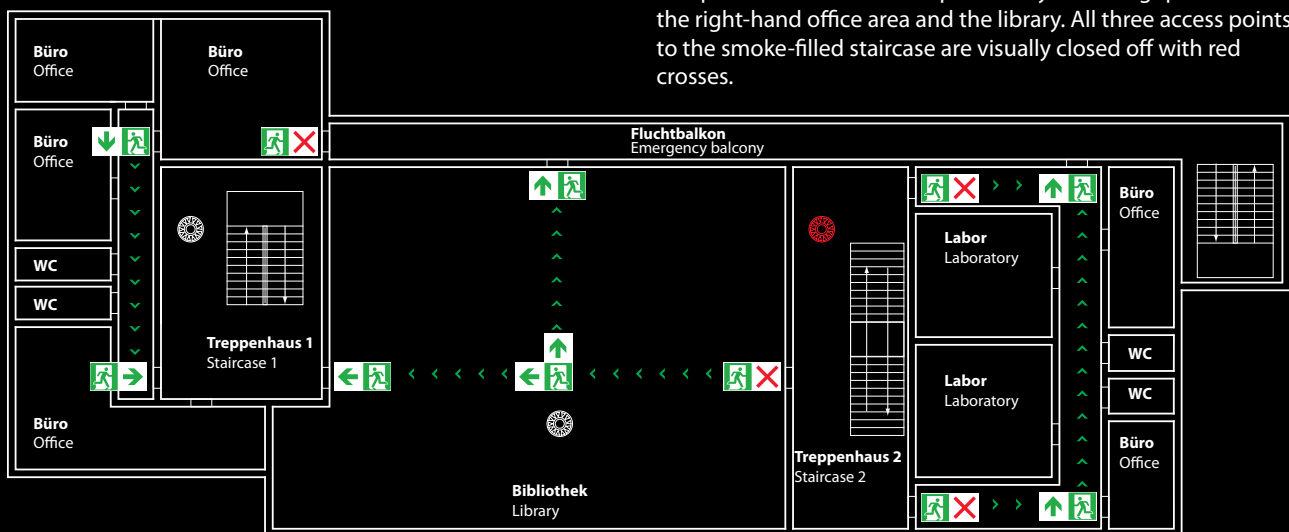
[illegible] the right-hand office area and the library. All three access points to the smoke-filled staircase are visually closed off with red crosses.

**Büro**
Office

**Büro**
Office

**Büro**
Office

**WC**

**WC**

**Büro**
Office

**Fluchtbalkon**
Emergency balcony

**Treppenhaus 1**
Staircase 1

**Bibliothek**
Library

**Treppenhaus 2**
Staircase 2

**Labor**
Laboratory

**Labor**
Laboratory

**Büro**
Office

**WC**

**WC**

**Büro**
Office